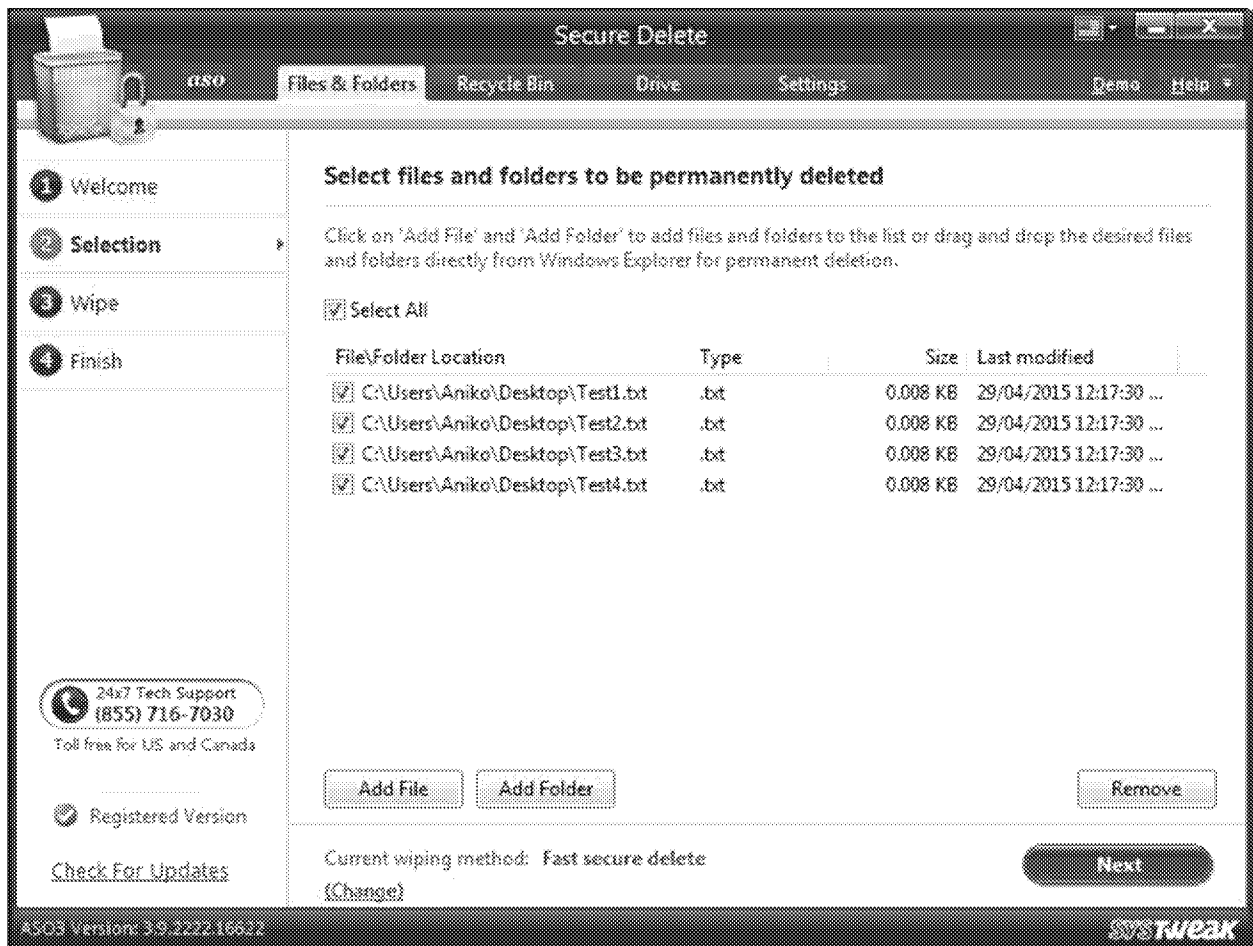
Secure Delete

aso Files & Folders Recycle Bin Drive Settings Demo Help

1 Welcome
2 Selection
3 Wipe
4 Finish

Select files and folders to be permanently deleted

Click on 'Add File' and 'Add Folder' to add files and folders to the list or drag and drop the desired files and folders directly from Windows Explorer for permanent deletion.

Select All

| File\Folder Location | Type | Size | Last modified |
|---|---|---|---|
| C:\Users\Aniko\Desktop\Test1.txt | .txt | 0.008 KB | 29/04/2015 12:17:30 ... |
| C:\Users\Aniko\Desktop\Test2.txt | .txt | 0.008 KB | 29/04/2015 12:17:30 ... |
| C:\Users\Aniko\Desktop\Test3.txt | .txt | 0.008 KB | 29/04/2015 12:17:30 ... |
| C:\Users\Aniko\Desktop\Test4.txt | .txt | 0.008 KB | 29/04/2015 12:17:30 ... |

24x7 Tech Support
(855) 716-7030
Toll free for US and Canada

Add File Add Folder Remove

Registered Version

Check For Updates

Current wiping method: Fast secure delete
(Change)

Next

ASO3 Version: 3.9.2222.16622

SYSTWEAK